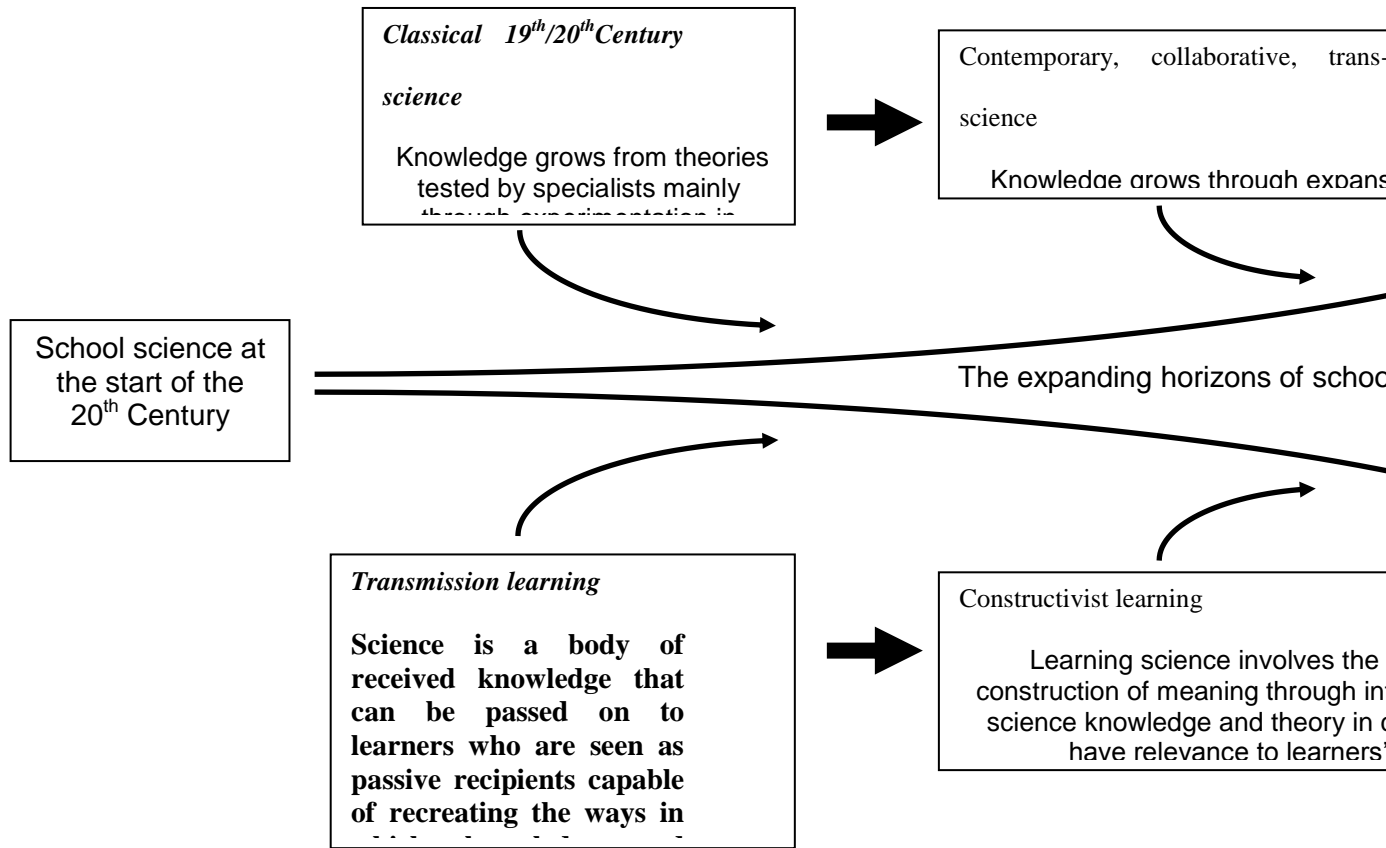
*Classical $19^{th}/20^{th}$Century science*

Knowledge grows from theories tested by specialists mainly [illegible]

Contemporary, collaborative, trans-

science

Knowledge grows through expans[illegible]

School science at the start of the $20^{th}$ Century

The expanding horizons of schoo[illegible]

*Transmission learning*

**Science is a body of received knowledge that can be passed on to learners who are seen as passive recipients capable of recreating the ways in** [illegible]

Constructivist learning

Learning science involves the construction of meaning through in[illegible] science knowledge and theory in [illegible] have relevance to learners'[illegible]